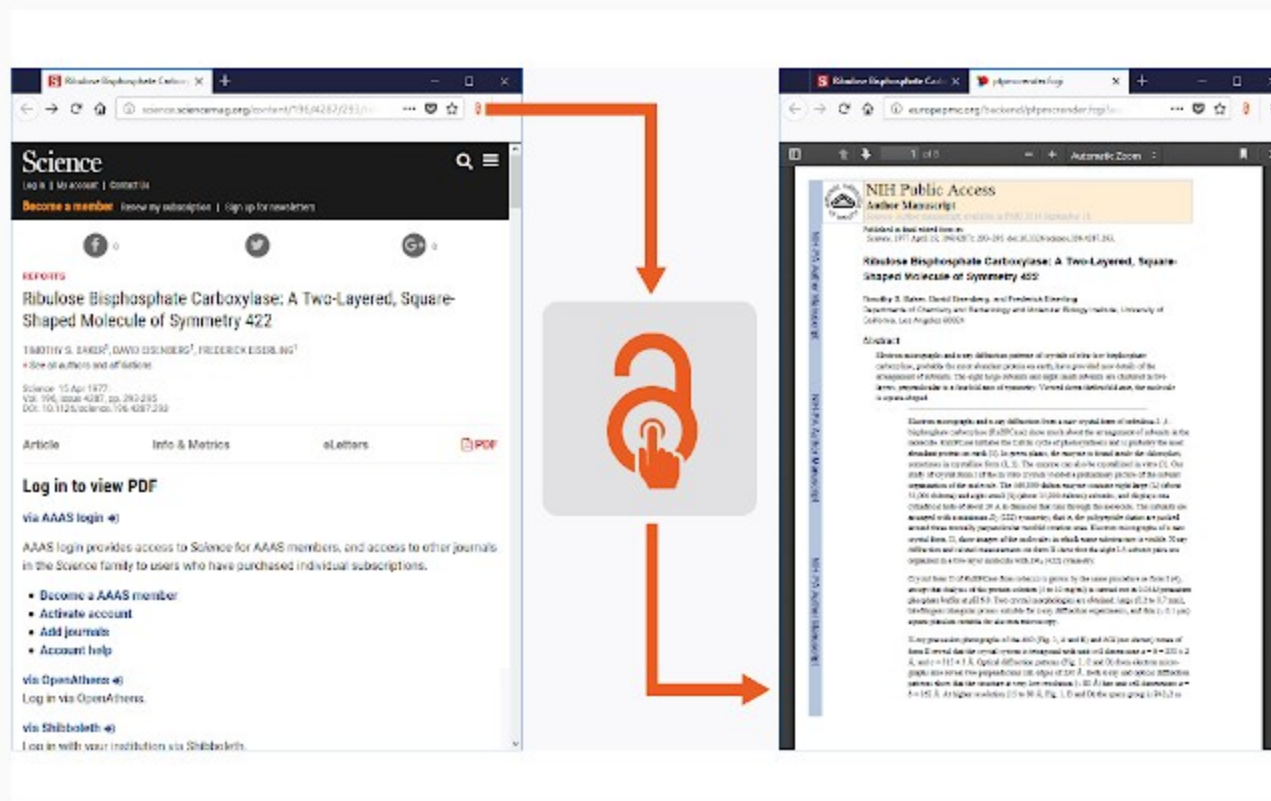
Ribulose Bisphosphate Carbox

science.sciencemag.org/content/196/4287/293/

Science

Log in | My account | Contact Us

Become a member Renew my subscription | Sign up for newsletters

0

0

REPORTS

Ribulose Bisphosphate Carboxylase: A Two-Layered, Square-Shaped Molecule of Symmetry 422

TIMOTHY S. BAKER, DAVID EISENBERG, FREDERICK EISERLING

+ See all authors and affiliations

Science 15 Apr 1977:
Vol. 196, Issue 4287, pp. 293-295
DOI: 10.1126/science.196.4287.293

Article Info & Metrics eLetters PDF

Log in to view PDF

via AAAS login

AAAS login provides access to Science for AAAS members, and access to other journals in the Science family to users who have purchased individual subscriptions.

- Become a AAAS member
- Activate account
- Add journals
- Account help

via OpenAthens

Log in via OpenAthens.

via Shibboleth

Log in with your institution via Shibboleth.

Ribulose Bisphosphate Carb

pdfrender.fcgi

europepmc.org/backend/ptpmcrender.fcgi

1 of 3

Automatic Zoom

NIH Public Access

Author Manuscript

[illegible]

Published in final edited form as:
Science. 1977 April 15; 196(4287): 293–295. doi:10.1126/science.196.4287.293.

Ribulose Bisphosphate Carboxylase: A Two-Layered, Square-Shaped Molecule of Symmetry 422

Timothy S. Baker, David Eisenberg, and Frederick Eiserling
Department of Chemistry and Biochemistry and Molecular Biology Institute, University of California, Los Angeles 90024

Abstract

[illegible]

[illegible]

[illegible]

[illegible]

NIH-PA Author Manuscript

NIH-PA Author Manuscript

NIH-PA Author Manuscript